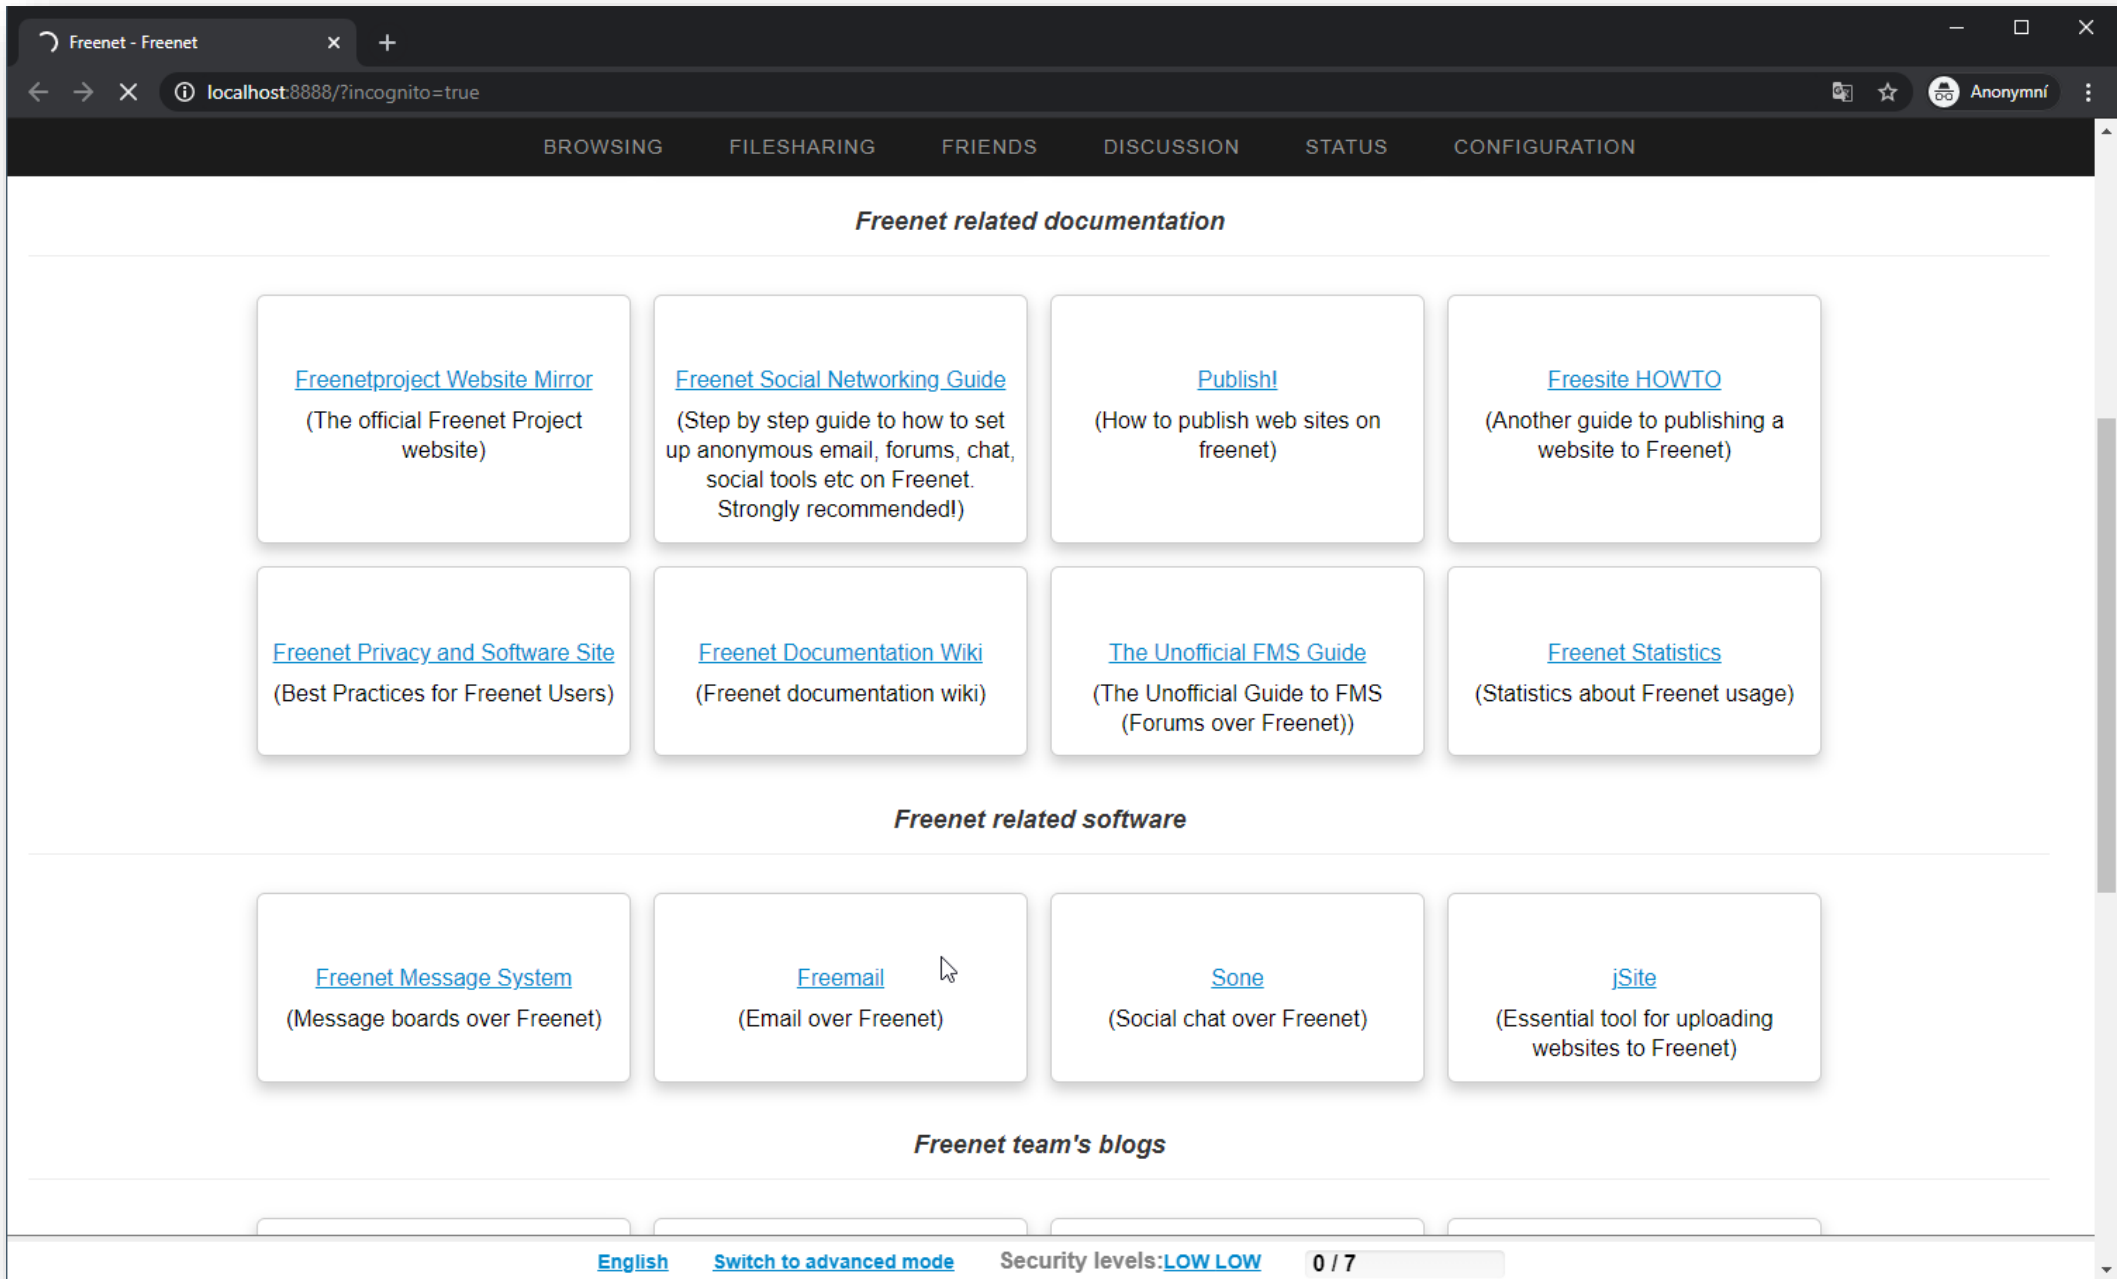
Freenet - Freenet

localhost:8888/?incognito=true

Anonymní

BROWSING FILESHARING FRIENDS DISCUSSION STATUS CONFIGURATION

Freenet related documentation

Freenetproject Website Mirror
(The official Freenet Project website)

Freenet Social Networking Guide
(Step by step guide to how to set up anonymous email, forums, chat, social tools etc on Freenet. Strongly recommended!)

Publish!
(How to publish web sites on freenet)

Freesite HOWTO
(Another guide to publishing a website to Freenet)

Freenet Privacy and Software Site
(Best Practices for Freenet Users)

Freenet Documentation Wiki
(Freenet documentation wiki)

The Unofficial FMS Guide
(The Unofficial Guide to FMS (Forums over Freenet))

Freenet Statistics
(Statistics about Freenet usage)

Freenet related software

Freenet Message System
(Message boards over Freenet)

Freemail
(Email over Freenet)

Sone
(Social chat over Freenet)

jSite
(Essential tool for uploading websites to Freenet)

Freenet team's blogs

English Switch to advanced mode Security levels: LOW LOW 0 / 7